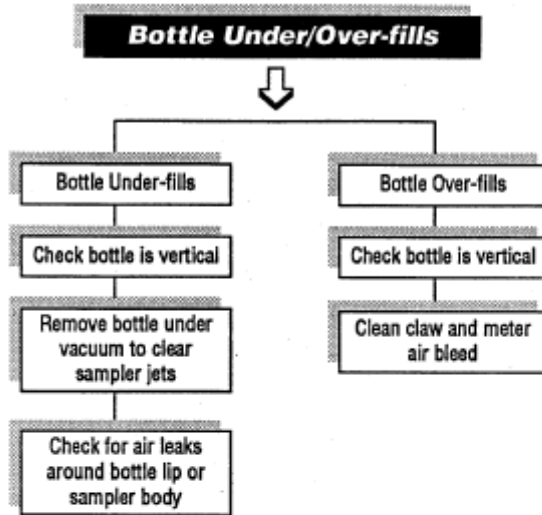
Bottle Under/Over-fills

Bottle Under-fills

Check bottle is vertical

Remove bottle under vacuum to clear sampler jets

Check for air leaks around bottle lip or sampler body

Bottle Over-fills

Check bottle is vertical

Clean claw and meter air bleed